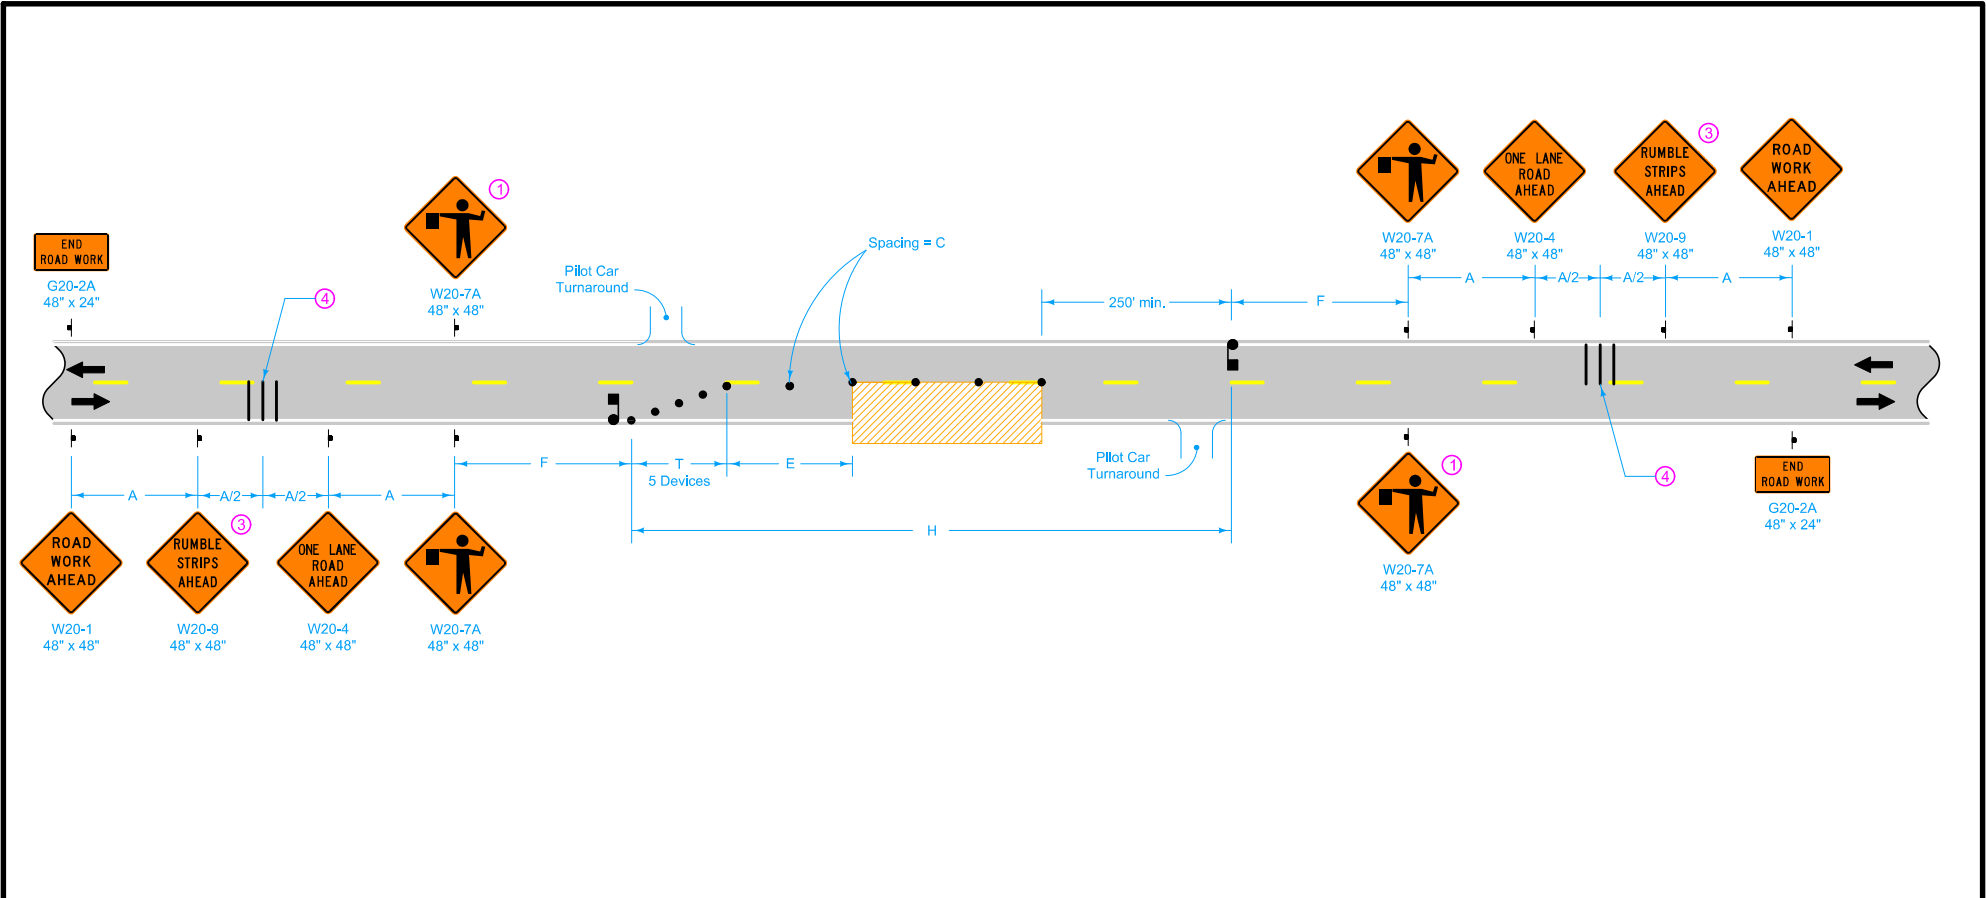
END ROAD WORK
G20-2A
48" x 24"

4

1

W20-7A
48" x 48"

Pilot Car Turnaround

Spacing = C

250' min.

F

W20-7A
48" x 48"

ONE LANE ROAD AHEAD
W20-4
48" x 48"

RUMBLE STRIPS AHEAD
3
W20-9
48" x 48"

ROAD WORK AHEAD
W20-1
48" x 48"

A
A/2
A/2
A

F
T
E
5 Devices

H

Pilot Car Turnaround

1
W20-7A
48" x 48"

4

END ROAD WORK
G20-2A
48" x 24"

A
A/2
A/2
A

ROAD WORK AHEAD
W20-1
48" x 48"

RUMBLE STRIPS AHEAD
3
W20-9
48" x 48"

ONE LANE ROAD AHEAD
W20-4
48" x 48"

W20-7A
48" x 48"